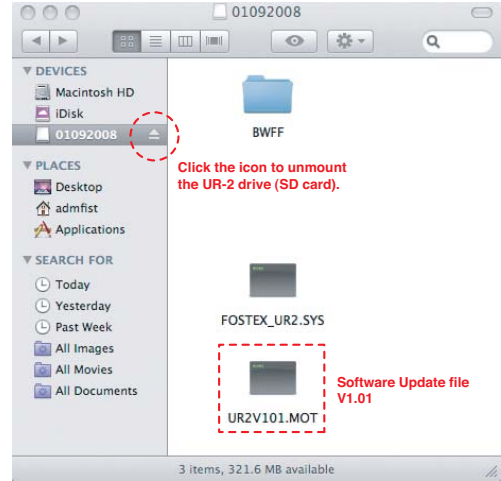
01092008

DEVICES
Macintosh HD
iDisk
01092008

PLACES
Desktop
admfist
Applications

SEARCH FOR
Today
Yesterday
Past Week
All Images
All Movies
All Documents

BWFF

Click the icon to unmount the UR-2 drive (SD card).

FOSTEX_UR2.SYS

UR2V101.MOT

Software Update file V1.01

3 items, 321.6 MB available